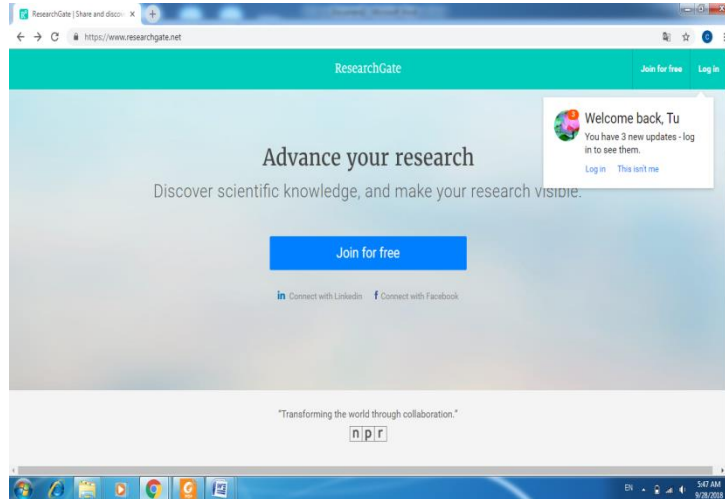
ResearchGate | Share and discov ×

https://www.researchgate.net

ResearchGate

Join for free Log in

Welcome back, Tu
You have 3 new updates - log in to see them.
Log in This isn't me

Advance your research

Discover scientific knowledge, and make your research visible.

Join for free

in Connect with LinkedIn f Connect with Facebook

"Transforming the world through collaboration."

n p r

EN

5:47 AM
9/28/2018